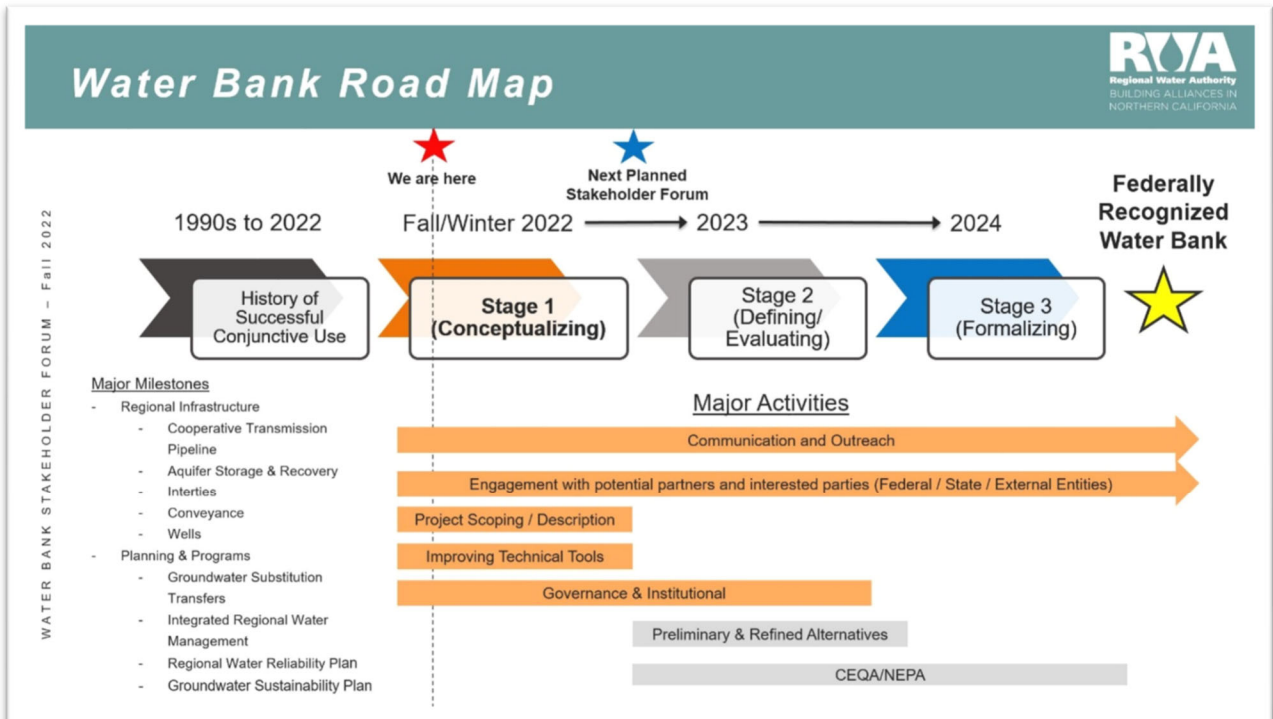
Water Bank Road Map

RWA
Regional Water Authority
BUILDING ALLIANCES IN NORTHERN CALIFORNIA

WATER BANK STAKEHOLDER FORUM – Fall 2022

We are here

Next Planned Stakeholder Forum

1990s to 2022

Fall/Winter 2022

2023

2024

Federally Recognized Water Bank

History of Successful Conjunctive Use

Stage 1 (Conceptualizing)

Stage 2 (Defining/ Evaluating)

Stage 3 (Formalizing)

Major Milestones
- Regional Infrastructure
  - Cooperative Transmission Pipeline
  - Aquifer Storage & Recovery
  - Interties
  - Conveyance
  - Wells
- Planning & Programs
  - Groundwater Substitution Transfers
  - Integrated Regional Water Management
  - Regional Water Reliability Plan
  - Groundwater Sustainability Plan

Major Activities

Communication and Outreach

Engagement with potential partners and interested parties (Federal / State / External Entities)

Project Scoping / Description

Improving Technical Tools

Governance & Institutional

Preliminary & Refined Alternatives

CEQA/NEPA